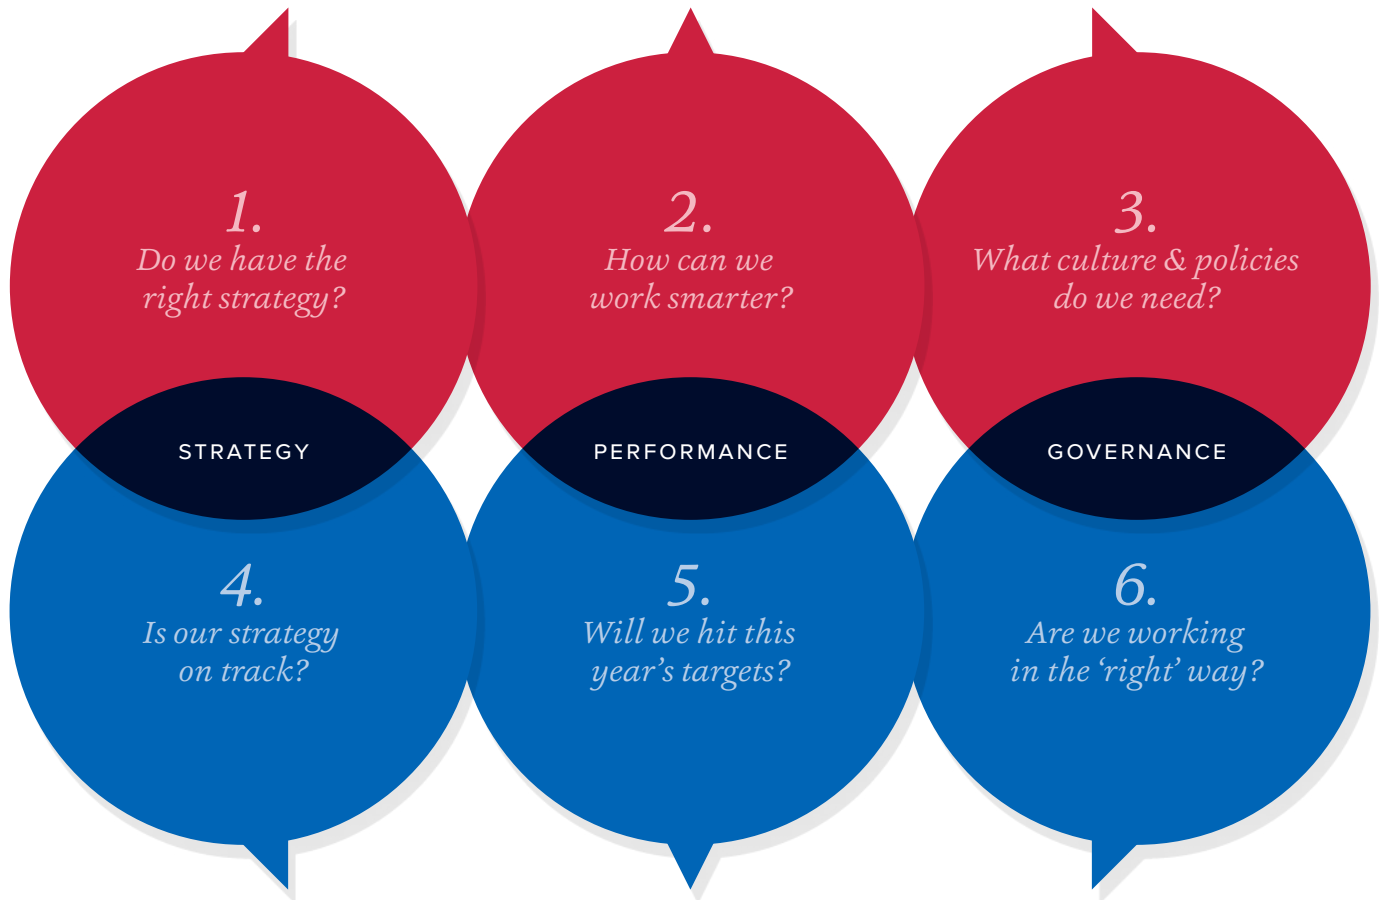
1.
Do we have the right strategy?

2.
How can we work smarter?

3.
What culture & policies do we need?

STRATEGY

PERFORMANCE

GOVERNANCE

4.
Is our strategy on track?

5.
Will we hit this year's targets?

6.
Are we working in the 'right' way?